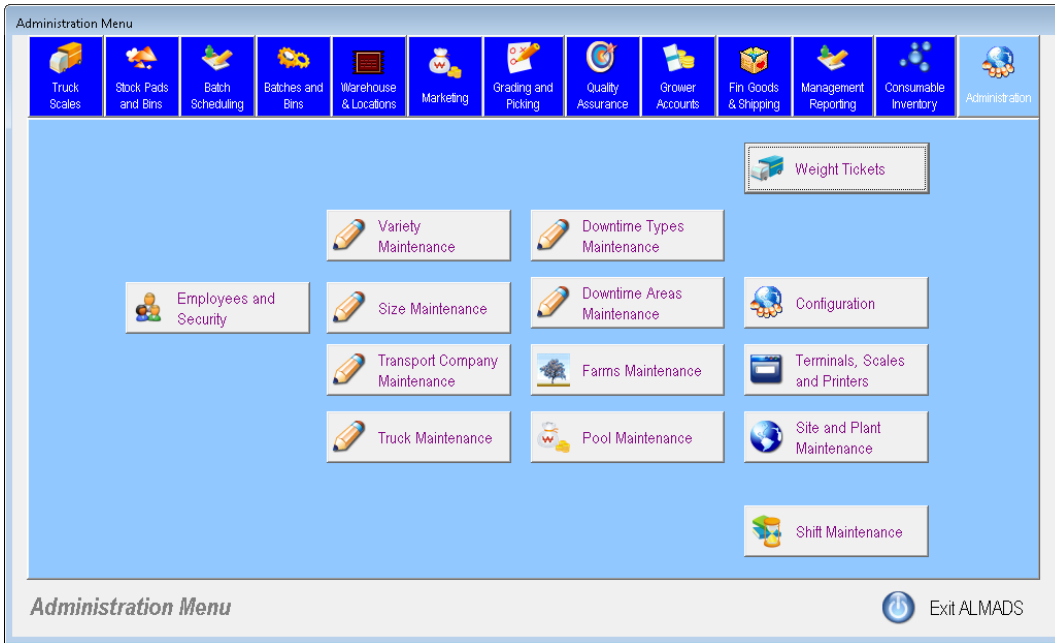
Administration Menu

Truck Scales

Stock Pads and Bins

Batch Scheduling

Batches and Bins

Warehouse & Locations

Marketing

Grading and Picking

Quality Assurance

Grower Accounts

Fin Goods & Shipping

Management Reporting

Consumable Inventory

Administration

Weight Tickets

Variety Maintenance

Downtime Types Maintenance

Employees and Security

Size Maintenance

Downtime Areas Maintenance

Configuration

Transport Company Maintenance

Farms Maintenance

Terminals, Scales and Printers

Truck Maintenance

Pool Maintenance

Site and Plant Maintenance

Shift Maintenance

Administration Menu

Exit ALMADS